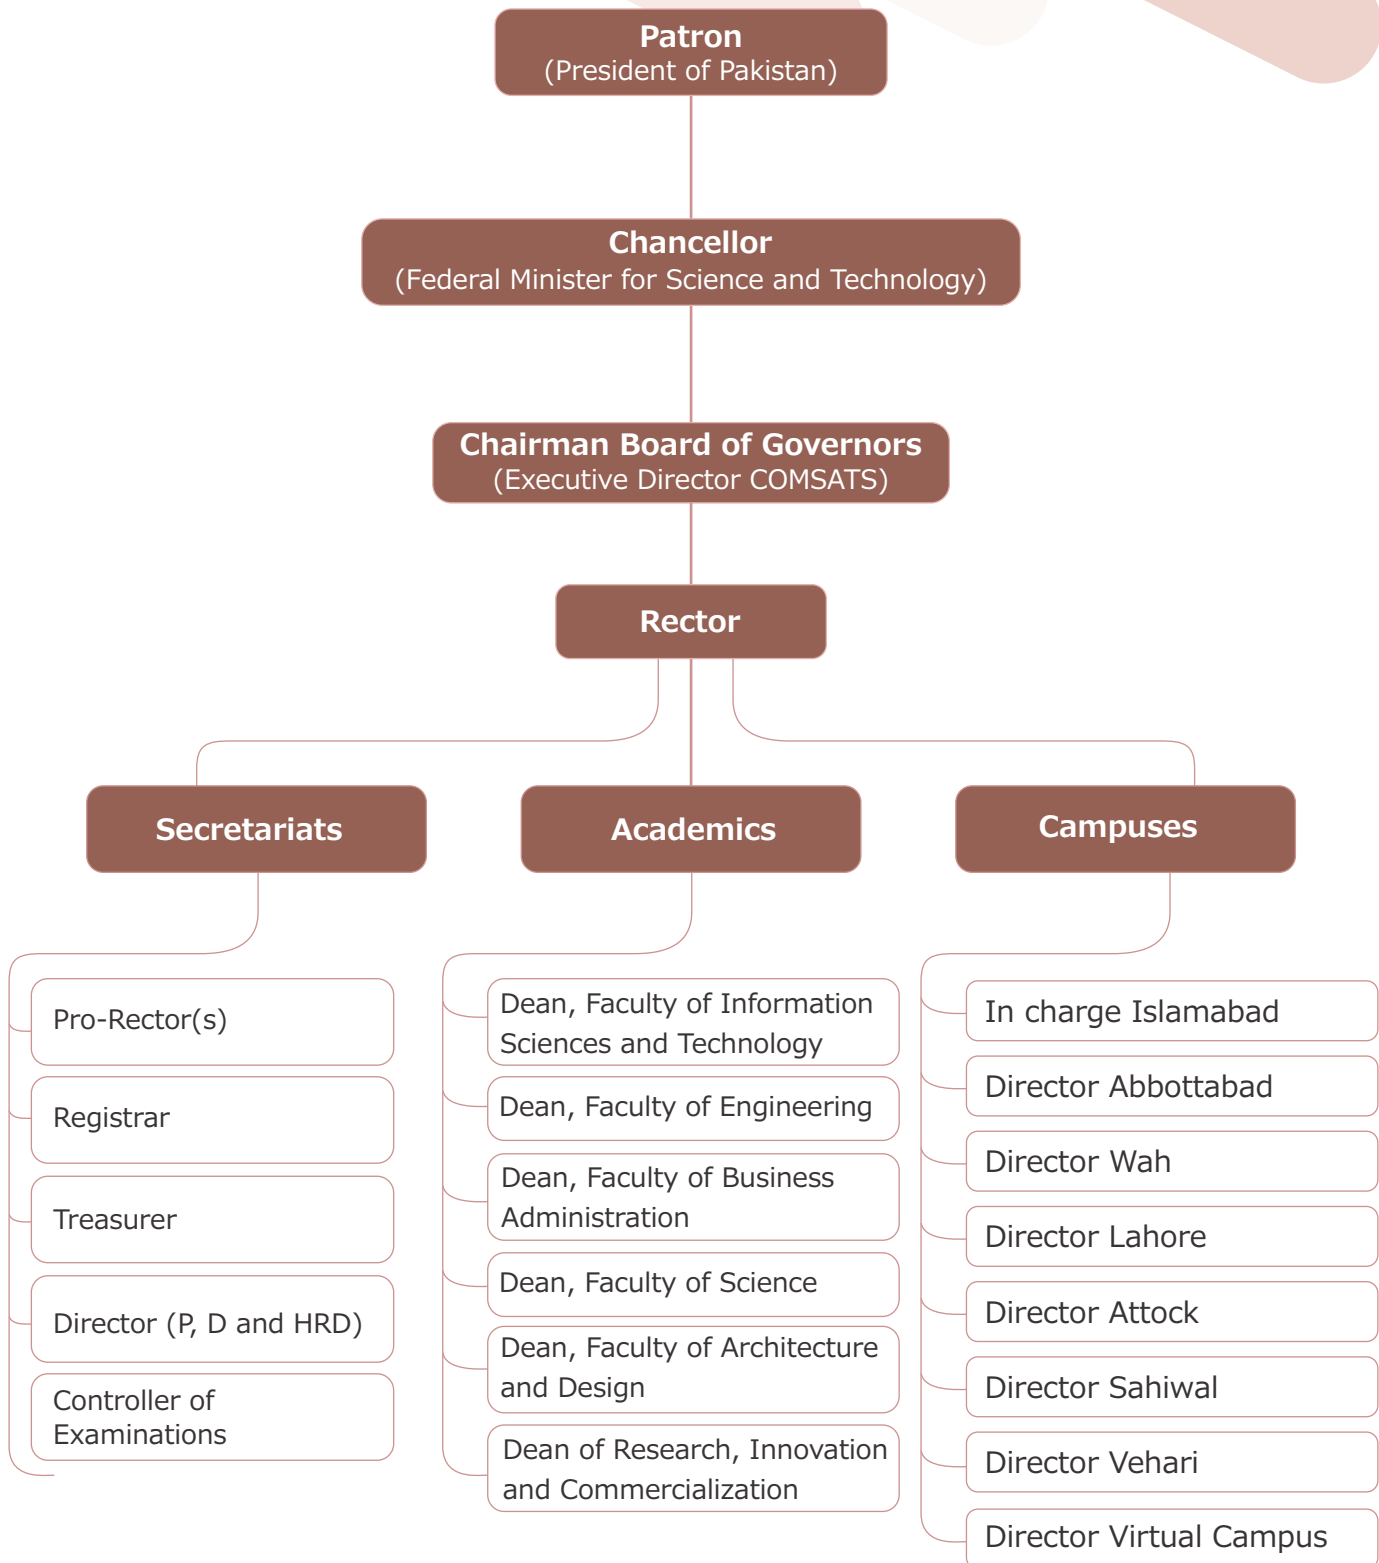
Patron
(President of Pakistan)

Chancellor
(Federal Minister for Science and Technology)

Chairman Board of Governors
(Executive Director COMSATS)

Rector

Secretariats

Academics

Campuses

Pro-Rector(s)

Registrar

Treasurer

Director (P, D and HRD)

Controller of Examinations

Dean, Faculty of Information Sciences and Technology

Dean, Faculty of Engineering

Dean, Faculty of Business Administration

Dean, Faculty of Science

Dean, Faculty of Architecture and Design

Dean of Research, Innovation and Commercialization

In charge Islamabad

Director Abbottabad

Director Wah

Director Lahore

Director Attock

Director Sahiwal

Director Vehari

Director Virtual Campus